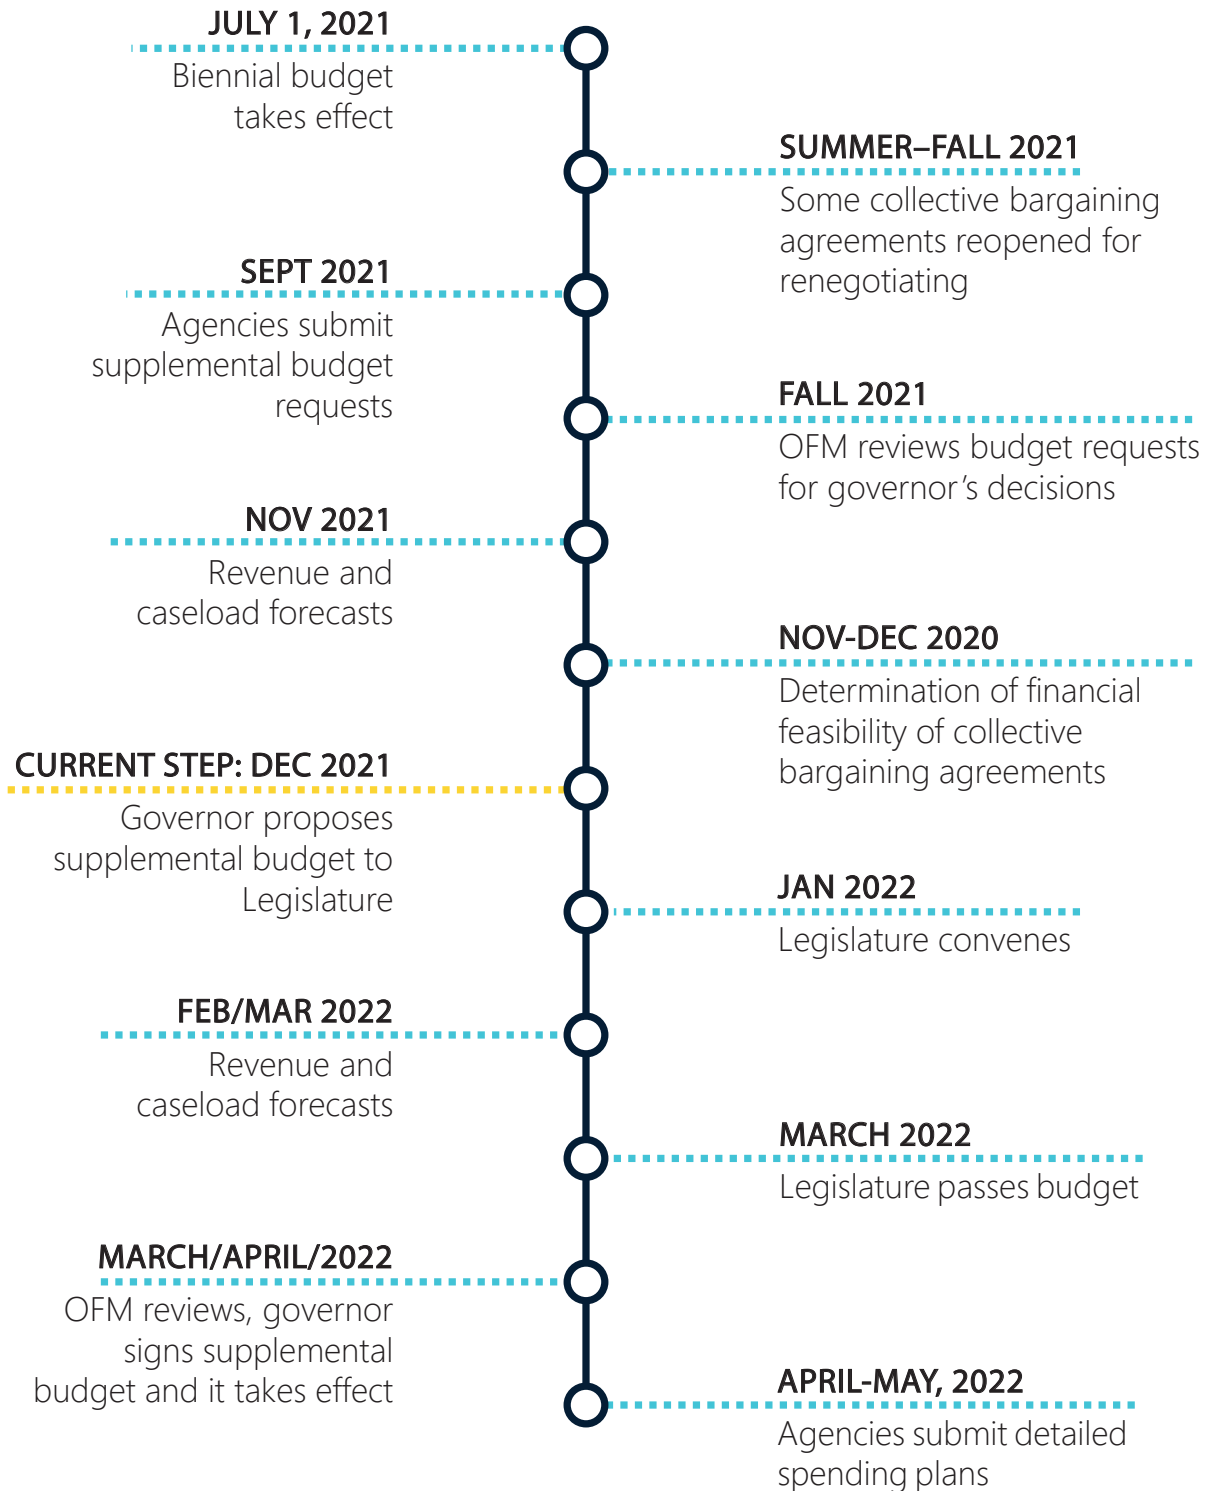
JULY 1, 2021
Biennial budget takes effect

SUMMER–FALL 2021
Some collective bargaining agreements reopened for renegotiating

SEPT 2021
Agencies submit supplemental budget requests

FALL 2021
OFM reviews budget requests for governor’s decisions

NOV 2021
Revenue and caseload forecasts

NOV-DEC 2020
Determination of financial feasibility of collective bargaining agreements

CURRENT STEP: DEC 2021
Governor proposes supplemental budget to Legislature

JAN 2022
Legislature convenes

FEB/MAR 2022
Revenue and caseload forecasts

MARCH 2022
Legislature passes budget

MARCH/APRIL/2022
OFM reviews, governor signs supplemental budget and it takes effect

APRIL-MAY, 2022
Agencies submit detailed spending plans